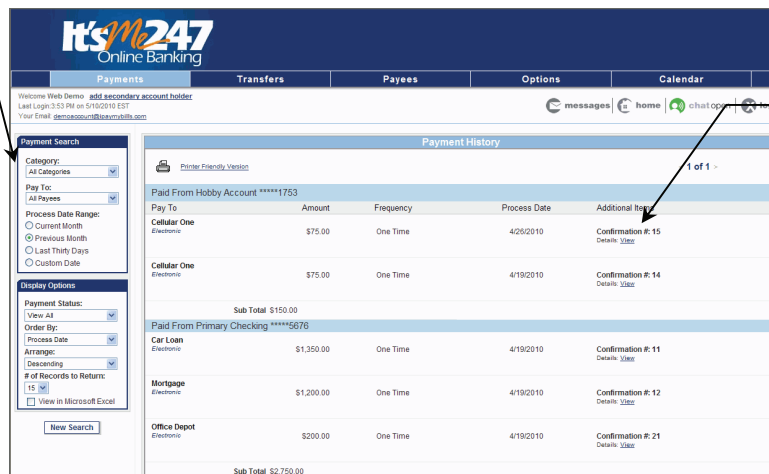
It's Me 247
Online Banking

Payments | Transfers | Payees | Options | Calendar

Welcome Web Demo add secondary account holder
Last Login:3:53 PM on 5/10/2010 EST
Your Email: demoaccount@ipaymybills.com

messages | home | chat open | lo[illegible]

Payment Search
Category:
All Categories
Pay To:
All Payees
Process Date Range:
Current Month
Previous Month
Last Thirty Days
Custom Date

Display Options
Payment Status:
View All
Order By:
Process Date
Arrange:
Descending
# of Records to Return:
15
View in Microsoft Excel

New Search

Payment History

Printer Friendly Version

1 of 1 >

Paid From Hobby Account *****1753

| Pay To | Amount | Frequency | Process Date | Additional Items |
|---|---|---|---|---|
| Cellular One Electronic | \$75.00 | One Time | 4/26/2010 | Confirmation #: 15 Details: View |
| Cellular One Electronic | \$75.00 | One Time | 4/19/2010 | Confirmation #: 14 Details: View |

Sub Total \$150.00

Paid From Primary Checking *****5676

| | | | | |
|---|---|---|---|---|
| Car Loan Electronic | \$1,350.00 | One Time | 4/19/2010 | Confirmation #: 11 Details: View |
| Mortgage Electronic | \$1,200.00 | One Time | 4/19/2010 | Confirmation #: 12 Details: View |
| Office Depot Electronic | \$200.00 | One Time | 4/19/2010 | Confirmation #: 21 Details: View |

Sub Total \$2,750.00